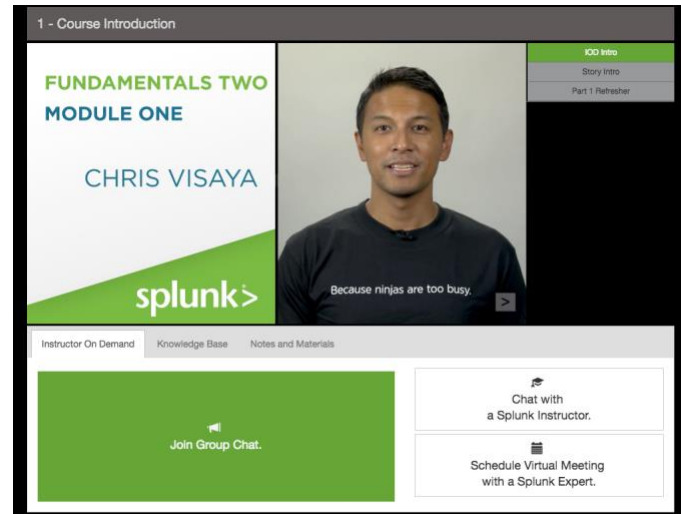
1 - Course Introduction

FUNDAMENTALS TWO
MODULE ONE

CHRIS VISAYA

splunk>

Because ninjas are too busy.

>

IOD Intro
Story Intro
Part 1 Refresher

Instructor On Demand | Knowledge Base | Notes and Materials

Join Group Chat.

Chat with a Splunk Instructor.

Schedule Virtual Meeting with a Splunk Expert.